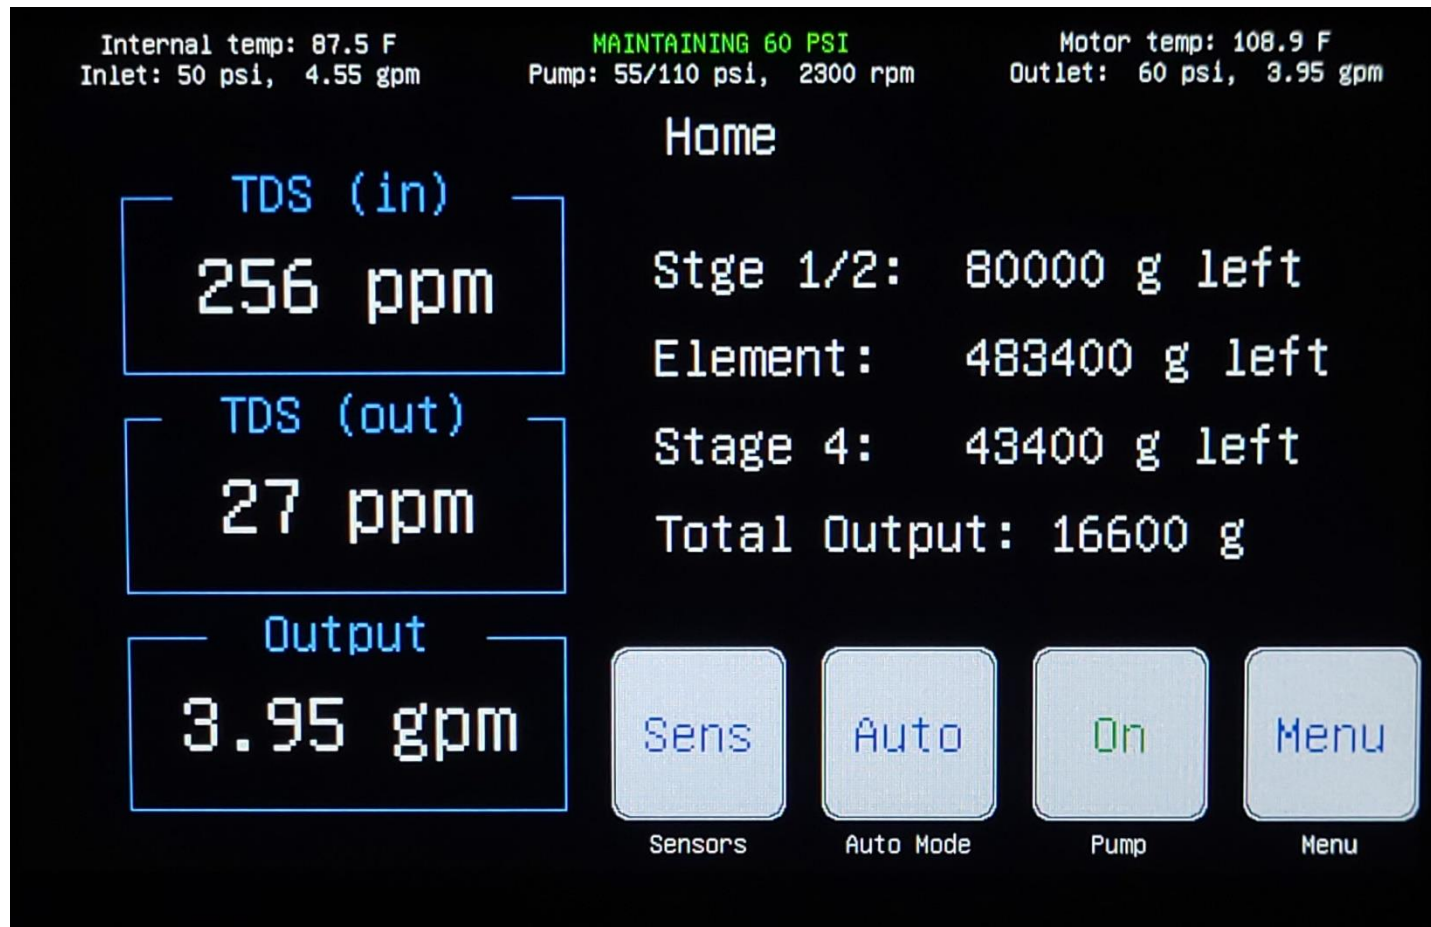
Internal temp: 87.5 F
Inlet: 50 psi, 4.55 gpm

MAINTAINING 60 PSI
Pump: 55/110 psi, 2300 rpm

Motor temp: 108.9 F
Outlet: 60 psi, 3.95 gpm

Home

TDS (in)
256 ppm

TDS (out)
27 ppm

Output
3.95 gpm

Stge 1/2: 80000 g left
Element: 483400 g left
Stage 4: 43400 g left
Total Output: 16600 g

Sens
Sensors

Auto
Auto Mode

On
Pump

Menu
Menu